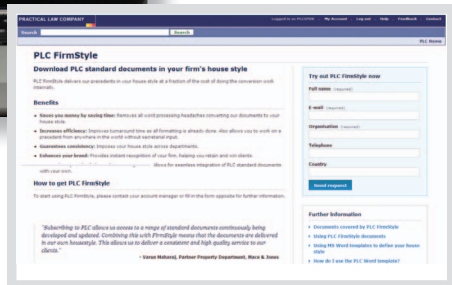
PRACTICAL LAW COMPANY

Logged in as PLCPPM | My Account | Log out | Help | Feedback | Contact

Search | Search

PLC Home

PLC FirmStyle

Download PLC standard documents in your firm's house style

PLC FirmStyle delivers our precedents in your house style at a fraction of the cost of doing the conversion work internally.

Benefits

Saves you money by saving time: Removes all word processing headaches converting our documents to your house style.

Increases efficiency: Improves turnaround time as all formatting is already done. Also allows you to work on a precedent from anywhere in the world without secretarial input.

Guarantees consistency: Improves your house style across departments.

Enhances your brand: Provides instant recognition of your firm, helping you retain and win clients.

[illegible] allows for seamless integration of PLC standard documents with your own.

How to get PLC FirmStyle

To start using PLC FirmStyle, please contact your account manager or fill in the form opposite for further information.

"Subscribing to PLC allows us access to a range of standard documents continuously being developed and updated. Combining this with FirmStyle means that the documents are delivered in our own housestyle. This allows us to deliver a consistent and high quality service to our clients."

- Varun Maharaj, Partner Property Department, Mace & Jones

Try out PLC FirmStyle now

Full name (required)

E-mail (required)

Organisation (required)

Telephone

Country

Send request

Further information

Documents covered by PLC FirmStyle

Using PLC FirmStyle documents

Using MS Word templates to define your house style

How do I use the PLC Word template?